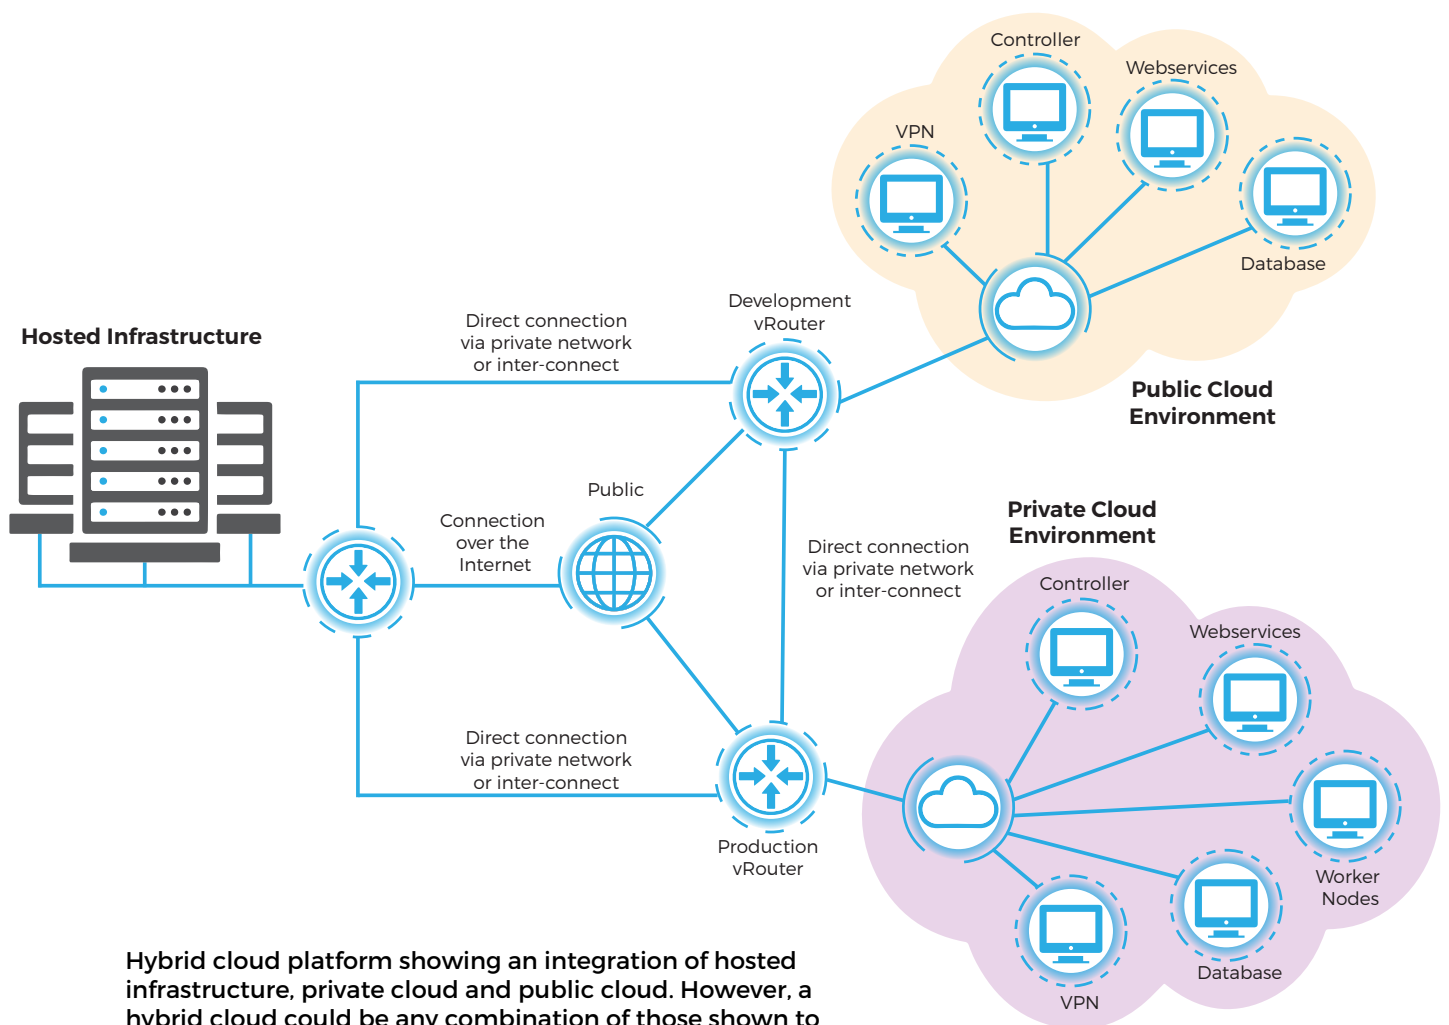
Controller

Webservices

VPN

Database

Hosted Infrastructure

Direct connection via private network or inter-connect

Development vRouter

Public Cloud Environment

Public

Connection over the Internet

Private Cloud Environment

Direct connection via private network or inter-connect

Controller

Webservices

Direct connection via private network or inter-connect

Worker Nodes

Production vRouter

Database

VPN

Hybrid cloud platform showing an integration of hosted infrastructure, private cloud and public cloud. However, a hybrid cloud could be any combination of those shown to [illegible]